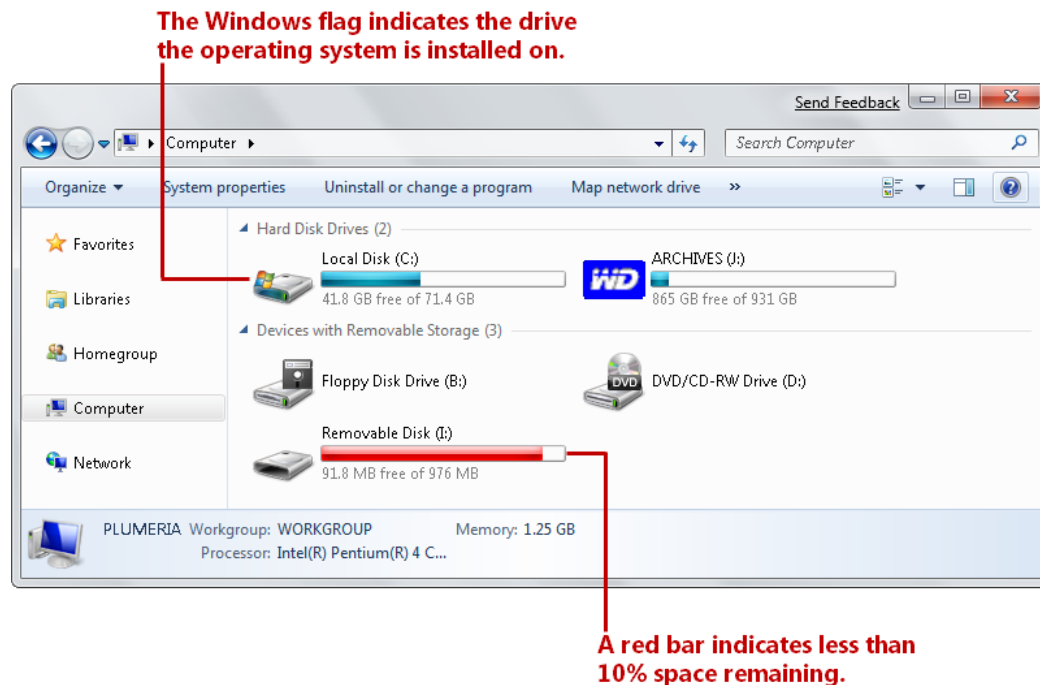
The Windows flag indicates the drive the operating system is installed on.

Send Feedback

Computer ▸

Search Computer

Organize ▾ System properties Uninstall or change a program Map network drive »

Favorites

Libraries

Homegroup

Computer

Network

Hard Disk Drives (2)

Local Disk (C:)
41.8 GB free of 71.4 GB

WD

ARCHIVES (J:)
865 GB free of 931 GB

Devices with Removable Storage (3)

Floppy Disk Drive (B:)

DVD

DVD/CD-RW Drive (D:)

Removable Disk (I:)
91.8 MB free of 976 MB

PLUMERIA Workgroup: WORKGROUP Memory: 1.25 GB
Processor: Intel(R) Pentium(R) 4 C...

A red bar indicates less than 10% space remaining.